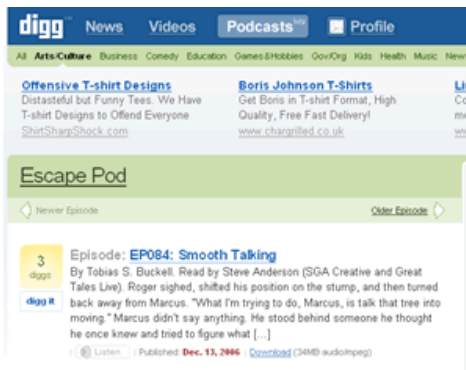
digg News Videos Podcasts beta Profile

All Arts/Culture Business Comedy Education Games&Hobbies Gov/Org Kids Health Music News

Offensive T-shirt Designs
Distasteful but Funny Tees. We Have T-shirt Designs to Offend Everyone
ShirtSharpShock.com

Boris Johnson T-Shirts
Get Boris in T-shirt Format, High Quality, Free Fast Delivery!
www.chargrilled.co.uk

Escape Pod

Newer Episode

Older Episode

3 diggs

digg it

Episode: EP084: Smooth Talking

By Tobias S. Buckell. Read by Steve Anderson (SGA Creative and Great Tales Live). Roger sighed, shifted his position on the stump, and then turned back away from Marcus. "What I'm trying to do, Marcus, is talk that tree into moving." Marcus didn't say anything. He stood behind someone he thought he once knew and tried to figure what [...]

Listen | Published: Dec. 13, 2006 | Download (34MB audio/mpeg)